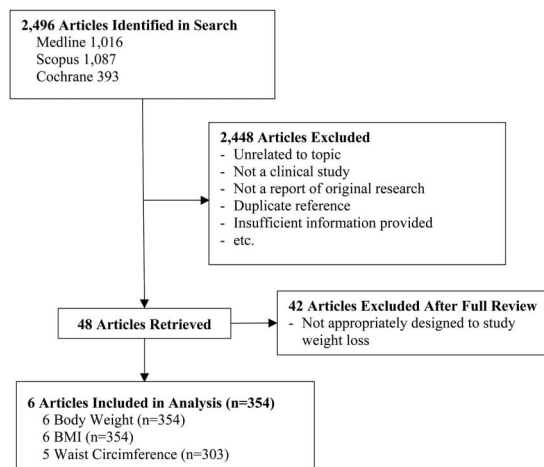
2,496 Articles Identified in Search
Medline 1,016
Scopus 1,087
Cochrane 393

2,448 Articles Excluded
- Unrelated to topic
- Not a clinical study
- Not a report of original research
- Duplicate reference
- Insufficient information provided
- etc.

48 Articles Retrieved

42 Articles Excluded After Full Review
- Not appropriately designed to study weight loss

6 Articles Included in Analysis (n=354)
6 Body Weight (n=354)
6 BMI (n=354)
5 Waist Circimference (n=303)